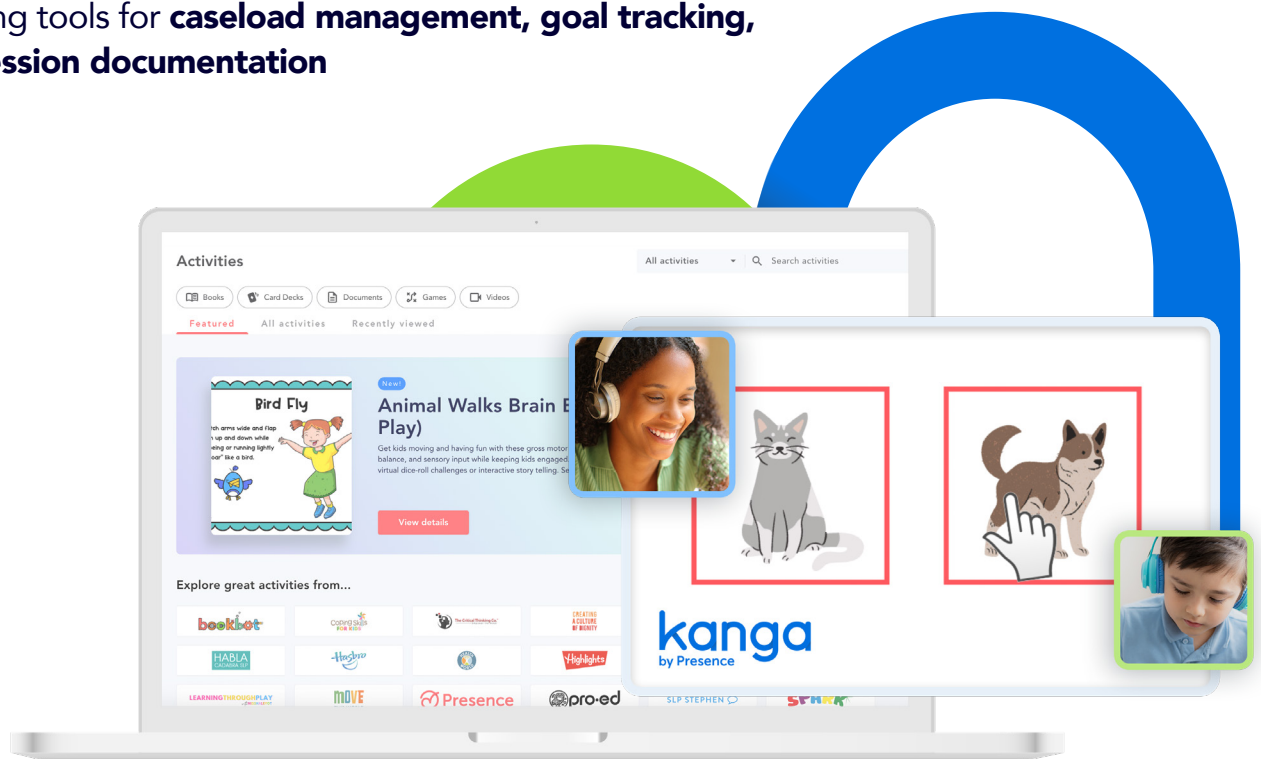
ng tools for **caseload management, goal tracking, ssion documentation**

Activities

All activities

Search activities

Books Card Decks Documents Games Videos

Featured All activities Recently viewed

Bird Fly

tch arms wide and flap n up and down while eing or running lightly oar" like a bird.

New!

Animal Walks Brain B Play)

Get kids moving and having fun with these gross motor balance, and sensory input while keeping kids engaged virtual dice-roll challenges or interactive story telling. Se

View details

Explore great activities from...

bookbot

Coping Skills for Kids

The Critical Thinking Co.

CREATING A CULTURE OF DIGNITY

HABLA

Hasbro

Highlights

LEARNING THROUGH PLAY

MOVE

Presence

pro-ed

SLP STEPHEN

kanga
by Presence